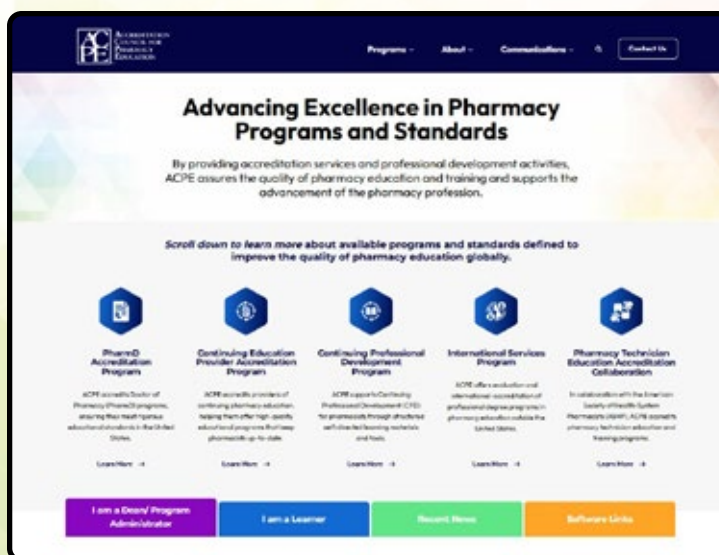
ACPE Accreditation Council for Pharmacy Education

Programs ⌄ About ⌄ Communications ⌄ Contact Us

Advancing Excellence in Pharmacy Programs and Standards

By providing accreditation services and professional development activities, ACPE assures the quality of pharmacy education and training and supports the advancement of the pharmacy profession.

Scroll down to learn more about available programs and standards defined to improve the quality of pharmacy education globally.

PharmD Accreditation Program

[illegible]

Learn More →

Continuing Education Provider Accreditation Program

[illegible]

Learn More →

Continuing Professional Development Program

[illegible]

Learn More →

International Services Program

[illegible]

Learn More →

Pharmacy Technician Education Accreditation Collaboration

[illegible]

Learn More →

I am a Dean/ Program Administrator

I am a Learner

Recent News

Software Links